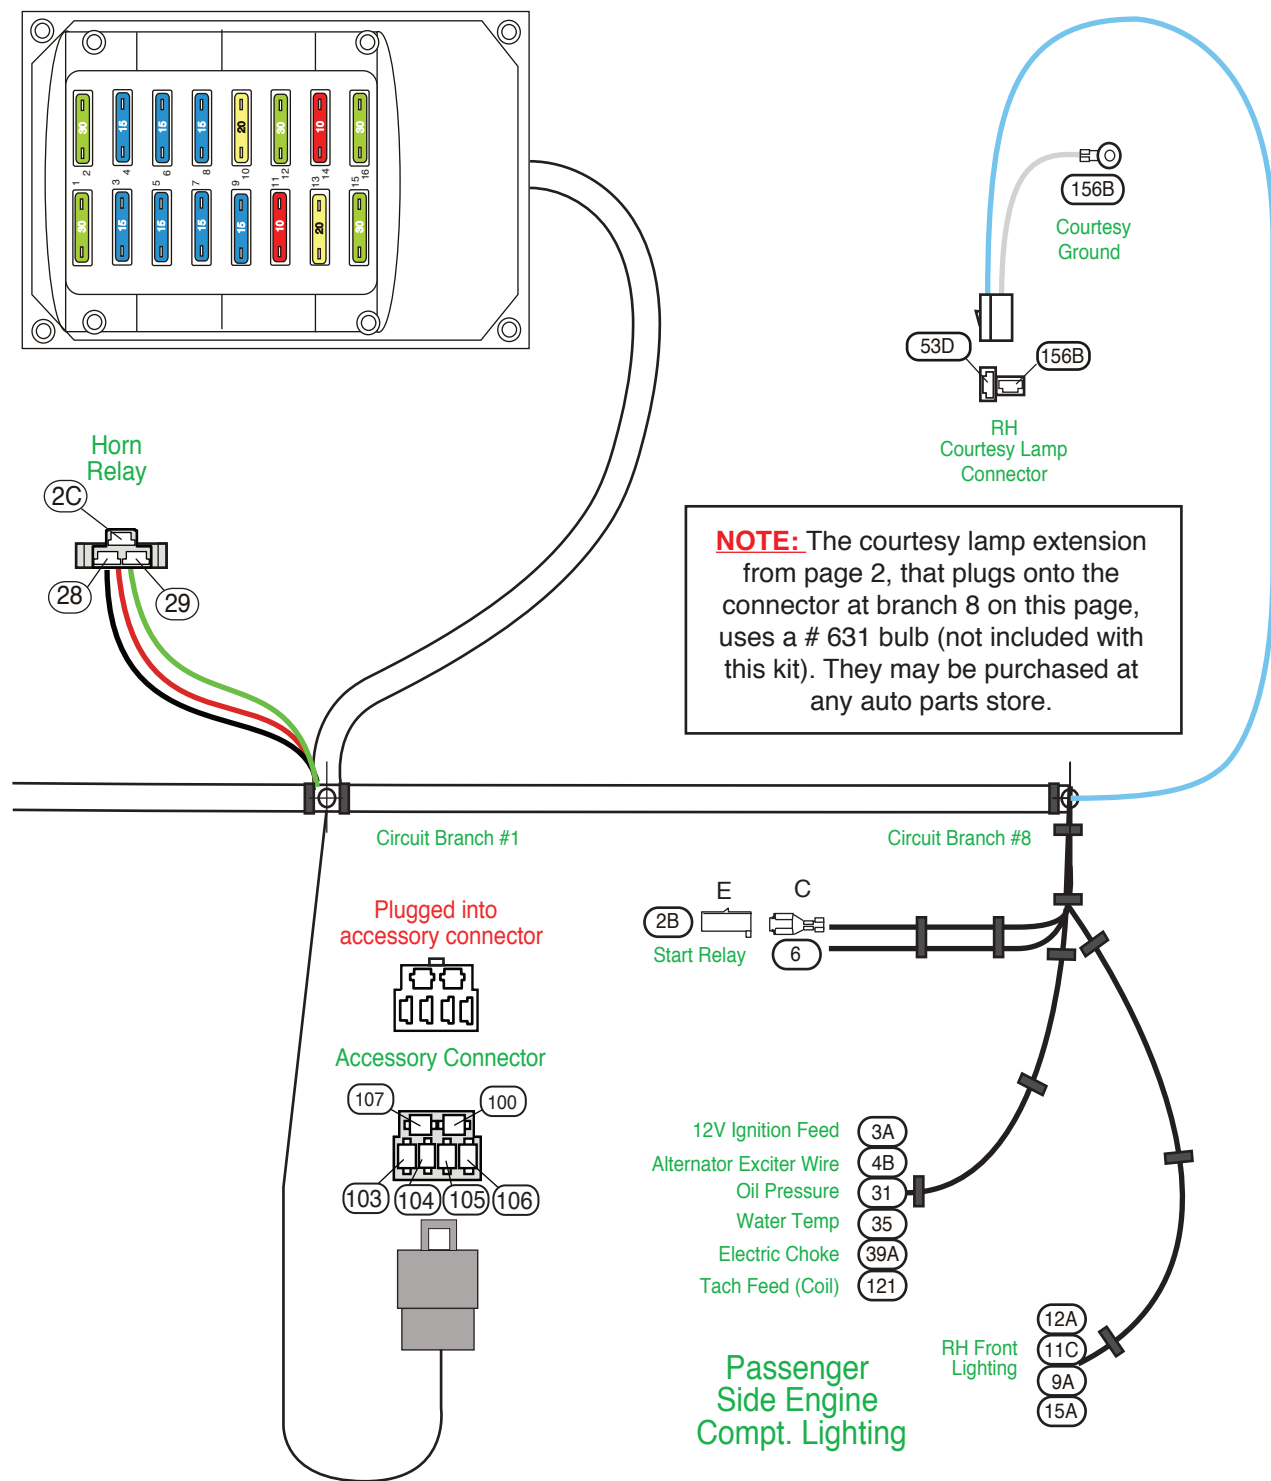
30
15
15
15
20
30
10
30
1 2
3 4
5 6
7 8
9 10
11 12
13 14
15 16
30
15
15
15
15
10
20
30

Horn Relay
2C
28
29

156B
Courtesy Ground
53D
156B
RH Courtesy Lamp Connector

NOTE: The courtesy lamp extension from page 2, that plugs onto the connector at branch 8 on this page, uses a # 631 bulb (not included with this kit). They may be purchased at any auto parts store.

Circuit Branch #1
Circuit Branch #8

Plugged into accessory connector
Accessory Connector
107
100
103
104
105
106

E
C
2B
Start Relay
6

12V Ignition Feed 3A
Alternator Exciter Wire 4B
Oil Pressure 31
Water Temp 35
Electric Choke 39A
Tach Feed (Coil) 121

RH Front Lighting
12A
11C
9A
15A

Passenger Side Engine Compt. Lighting